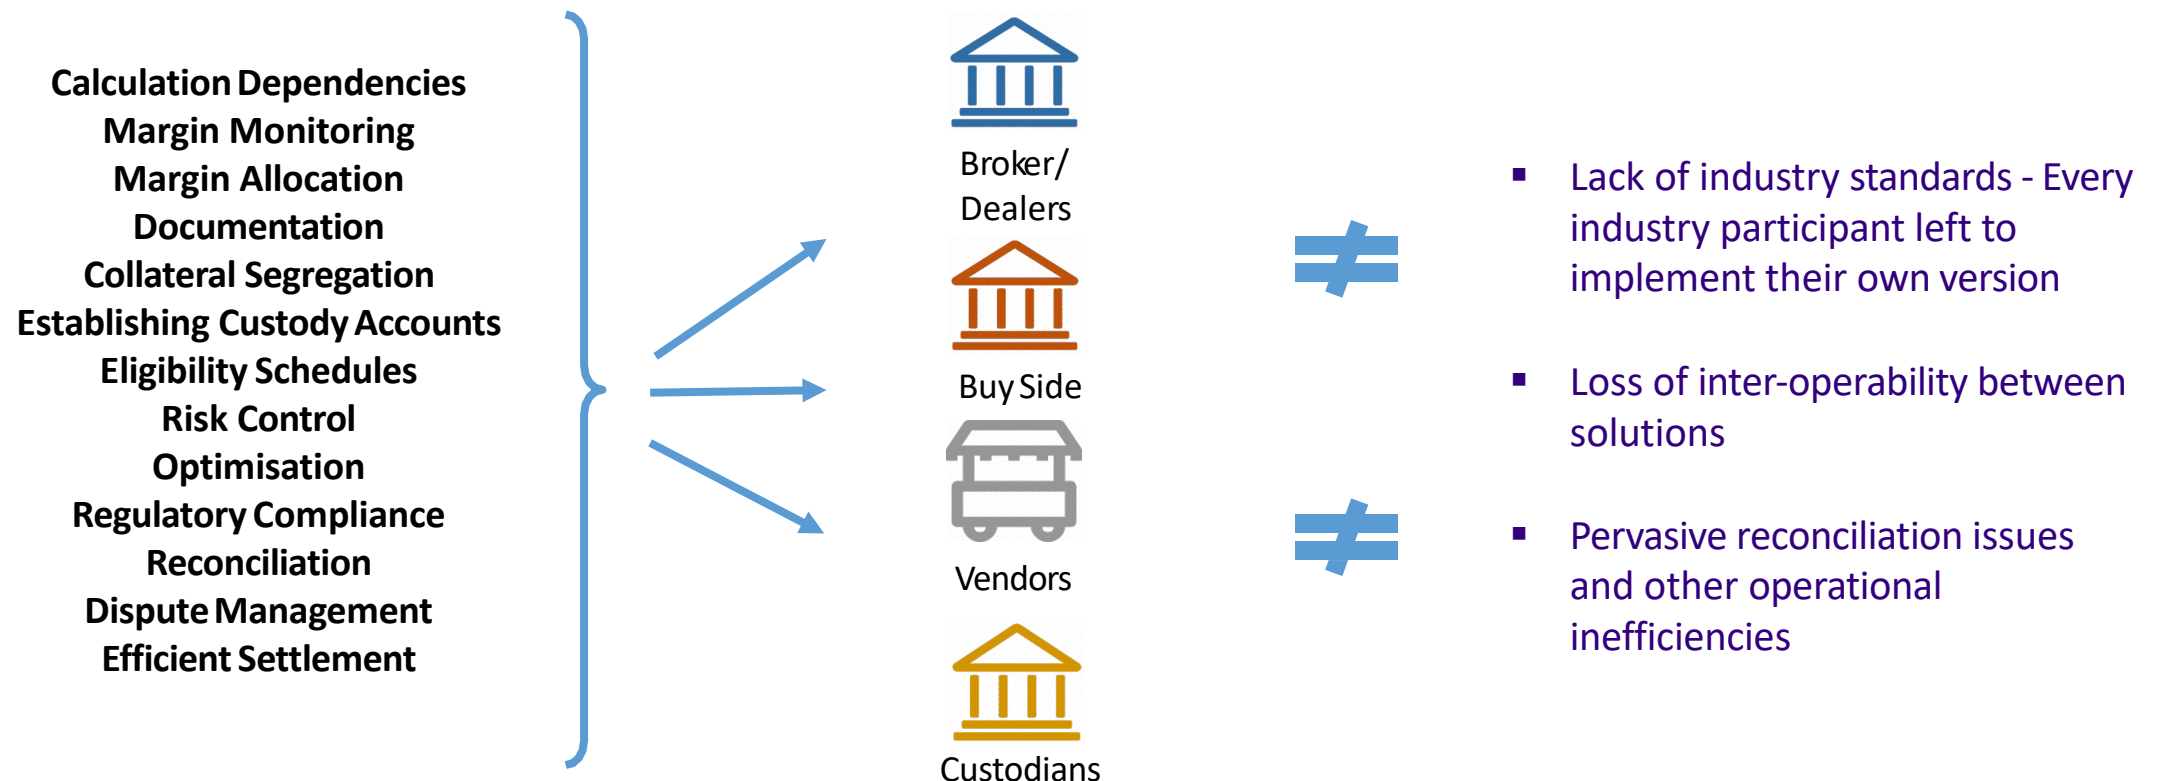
Calculation Dependencies
Margin Monitoring
Margin Allocation
Documentation
Collateral Segregation
Establishing Custody Accounts
Eligibility Schedules
Risk Control
Optimisation
Regulatory Compliance
Reconciliation
Dispute Management
Efficient Settlement

Broker/ Dealers

Buy Side

Vendors

Custodians

$\neq$

$\neq$

▪ Lack of industry standards - Every industry participant left to implement their own version

▪ Loss of inter-operability between solutions

▪ Pervasive reconciliation issues and other operational inefficiencies